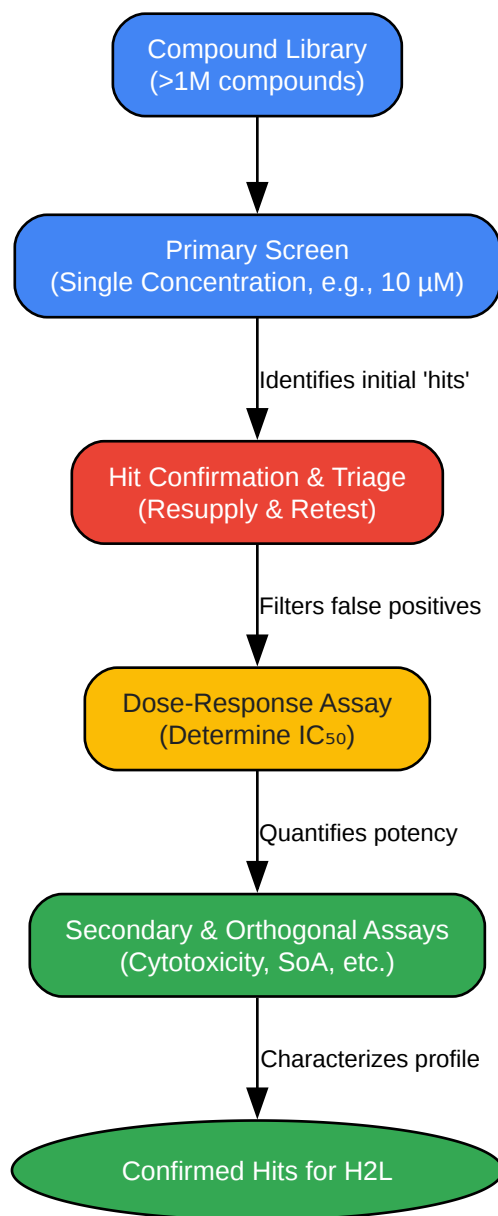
Compound Library
(>1M compounds)

Primary Screen
(Single Concentration, e.g., 10 µM)

Identifies initial 'hits'

Hit Confirmation & Triage
(Resupply & Retest)

Filters false positives

Dose-Response Assay
(Determine $IC_{50}$)

Quantifies potency

Secondary & Orthogonal Assays
(Cytotoxicity, SoA, etc.)

Characterizes profile

Confirmed Hits for H2L